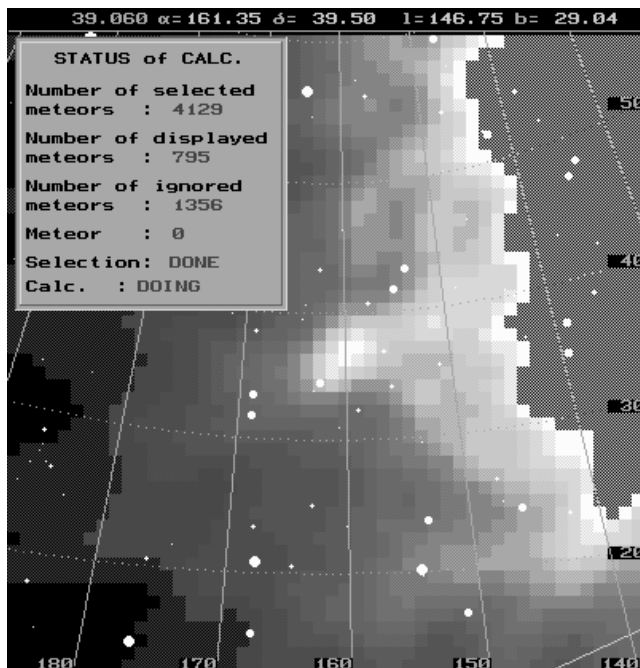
39.060 α=161.35 δ= 39.50 l=146.75 b= 29.04

STATUS of CALC.

Number of selected meteors : 4129

Number of displayed meteors : 795

Number of ignored meteors : 1356

Meteor : 0

Selection: DONE

Calc. : DOING

50

40

30

20

180 170 160 150 140